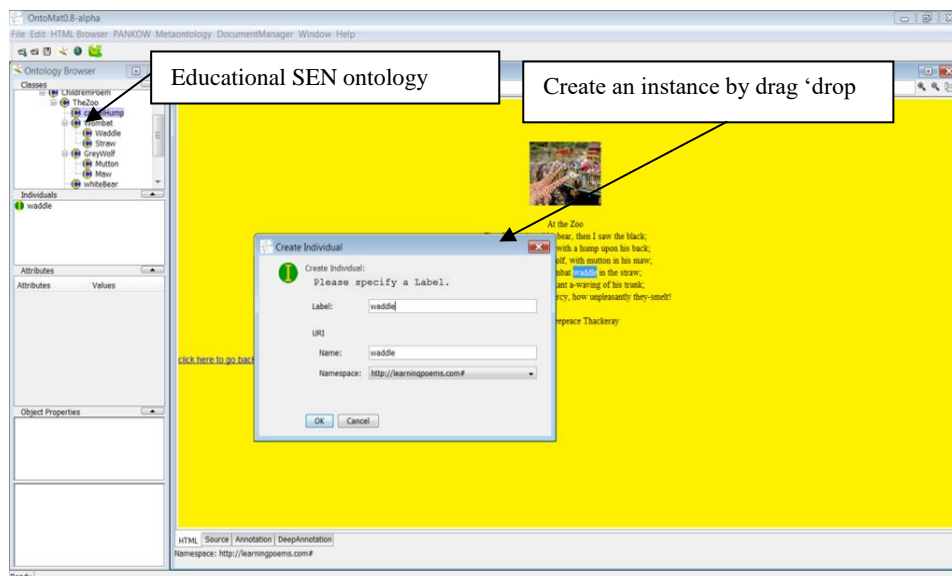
OntoMat0.8-alpha

File Edit HTML Browser PANKOW Metaontology DocumentManager Window Help

Ontology Browser

Educational SEN ontology

Create an instance by drag ‘drop

Classes

ChildremPoem

TheZoo

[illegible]Hump

Wombat

Waddle

Straw

GreyWolf

Mutton

Maw

whiteBear

Individuals

waddle

Attributes

Attributes | Values

Object Properties

At the Zoo

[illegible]bear, then I saw the black;

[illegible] with a hump upon his back;

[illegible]lf, with mutton in his maw;

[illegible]mbat waddle in the straw;

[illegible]ant a-waving of his trunk;

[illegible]rcy, how unpleasantly they-smelt!

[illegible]epeace Thackeray

click here to go back

Create Individual

Create Individual:
Please specify a Label.

Label: waddle

URI

Name: waddle

Namespace: http://learningpoems.com#

OK Cancel

HTML Source Annotation DeepAnnotation

Namespace: http://learningpoems.com#